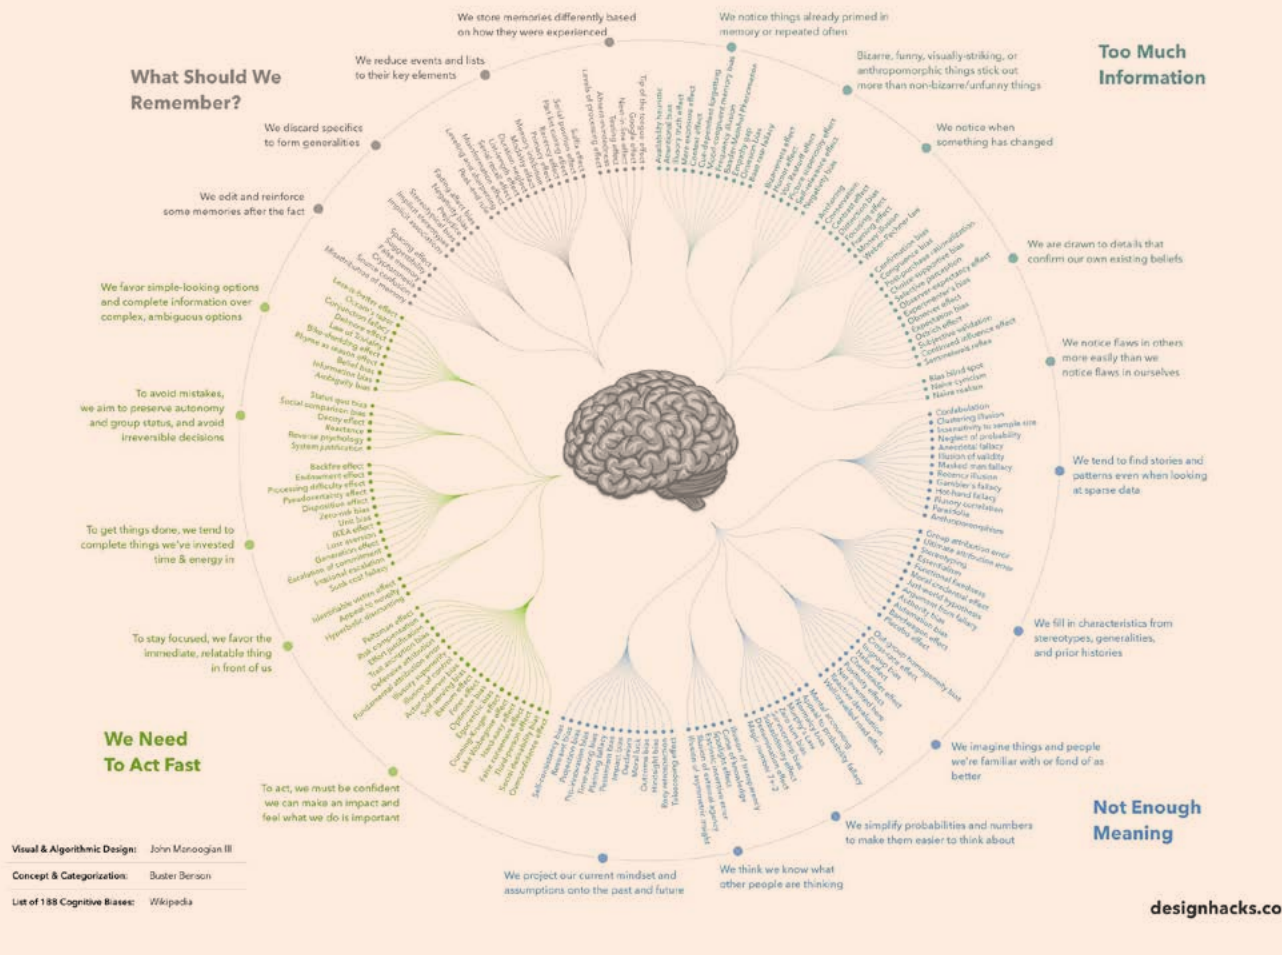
What Should We Remember?

Too Much Information

We Need To Act Fast

Not Enough Meaning

We store memories differently based on how they were experienced

We reduce events and lists to their key elements

We discard specifics to form generalities

We edit and reinforce some memories after the fact

We notice things already primed in memory or repeated often

Bizarre, funny, visually-striking, or anthropomorphic things stick out more than non-bizarre/unfunny things

We notice when something has changed

We are drawn to details that confirm our own existing beliefs

We notice flaws in others more easily than we notice flaws in ourselves

We tend to find stories and patterns even when looking at sparse data

We fill in characteristics from stereotypes, generalities, and prior histories

We imagine things and people we're familiar with or fond of as better

We simplify probabilities and numbers to make them easier to think about

We think we know what other people are thinking

We project our current mindset and assumptions onto the past and future

To act, we must be confident we can make an impact and feel what we do is important

To stay focused, we favor the immediate, relatable thing in front of us

To get things done, we tend to complete things we've invested time & energy in

To avoid mistakes, we aim to preserve autonomy and group status, and avoid irreversible decisions

We favor simple-looking options and complete information over complex, ambiguous options

Availability heuristic, Attentional bias, Illusory truth effect, Mere exposure effect, Context effect, Cue-dependent forgetting, Mood-congruent memory bias, Frequency illusion, Baader-Meinhof Phenomenon, Empathy gap, Omission bias, Base rate fallacy

Bizarreness effect, Humor effect, Von Restorff effect, Picture superiority effect, Self-relevance effect, Negativity bias

Anchoring, Conservatism, Contrast effect, Distinction bias, Focusing effect, Framing effect, Money illusion, Weber-Fechner law

Confirmation bias, Congruence bias, Post-purchase rationalization, Choice-supportive bias, Selective perception, Observer-expectancy effect, Experimenter's bias, Observer effect, Expectation bias, Ostrich effect, Subjective validation, Continued influence effect, Semmelweis reflex

Bias blind spot, Naïve cynicism, Naïve realism

Confabulation, Clustering illusion, Insensitivity to sample size, Neglect of probability, Anecdotal fallacy, Illusion of validity, Masked man fallacy, Recency illusion, Gambler's fallacy, Hot-hand fallacy, Illusory correlation, Pareidolia, Anthropomorphism

Group attribution error, Ultimate attribution error, Stereotyping, Essentialism, Functional fixedness, Moral credential effect, Just-world hypothesis, Argument from fallacy, Authority bias, Automation bias, Bandwagon effect, Placebo effect

Out-group homogeneity bias, Cross-race effect, In-group bias, Halo effect, Cheerleader effect, Positivity effect, Not invented here, Reactive devaluation, Well-traveled road effect

Mental accounting, Normalcy bias, Appeal to probability fallacy, Murphy's Law, Subadditivity effect, Survivorship bias, Zero sum bias, Denomination effect, Magic number 7+-2

Illusion of transparency, Curse of knowledge, Spotlight effect, Extrinsic incentive error, Illusion of external agency, Illusion of asymmetric insight

Self-consistency bias, Restraint bias, Projection bias, Pro-innovation bias, Time-saving bias, Planning fallacy, Pessimism bias, Impact bias, Declinism, Moral luck, Outcome bias, Hindsight bias, Rosy retrospection, Telescoping effect

Overconfidence effect, Egocentric bias, Optimism bias, Social desirability bias, Third-person effect, False consensus effect, Hard-easy effect, Lake Wobegone effect, Dunning-Kruger effect, Egocentric bias, Self-serving bias, Actor-observer bias, Illusion of control, Illusory superiority, Fundamental attribution error, Defensive attribution hypothesis, Trait ascription bias, Effort justification, Risk compensation, Peltzman effect

Hyperbolic discounting, Appeal to novelty, Identifiable victim effect

Sunk cost fallacy, Irrational escalation, Escalation of commitment, Generation effect, Loss aversion, IKEA effect, Unit bias, Zero-risk bias, Disposition effect, Pseudocertainty effect, Processing difficulty effect, Endowment effect, Backfire effect

System justification, Reverse psychology, Reactance, Decoy effect, Social comparison bias, Status quo bias

Ambiguity bias, Information bias, Belief bias, Rhyme as reason effect, Bike-shedding effect, Law of Triviality, Delmore effect, Conjunction fallacy, Occam's razor, Less-is-better effect

Misattribution of memory, Source confusion, Cryptomnesia, False memory, Suggestibility, Spacing effect

Implicit associations, Implicit stereotypes, Stereotypical bias, Prejudice, Negativity bias, Fading affect bias

Peak-end rule, Leveling and sharpening, Misinformation effect, Duration neglect, Serial recall effect, List-length effect, Modality effect, Memory inhibition, Part-list cueing effect, Primacy effect, Recency effect, Serial position effect, Suffix effect

Levels of processing effect, Absent-mindedness, Testing effect, Next-in-line effect, Google effect, Tip of the tongue phenomenon

Visual & Algorithmic Design: John Manoogian III
Concept & Categorization: Buster Benson
List of 188 Cognitive Biases: Wikipedia

designhacks.co